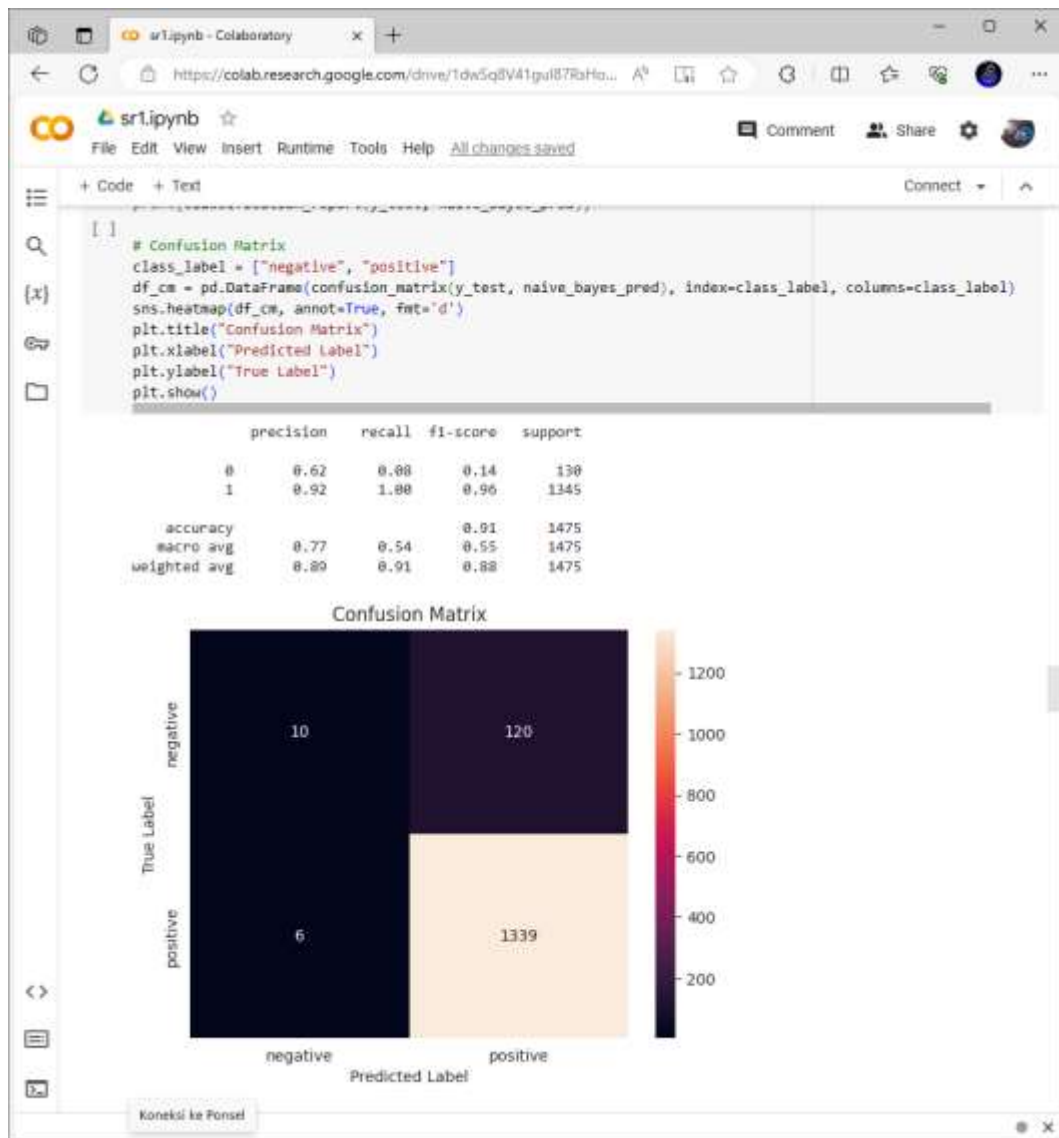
sr1.ipynb - Colaboratory
https://colab.research.google.com/drive/1dwSq8V41gul87RbHo...

CO
sr1.ipynb
File Edit View Insert Runtime Tools Help All changes saved
Comment Share
+ Code + Text
Connect

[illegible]

[ ]
# Confusion Matrix
class_label = ["negative", "positive"]
df_cm = pd.DataFrame(confusion_matrix(y_test, naive_bayes_pred), index=class_label, columns=class_label)
sns.heatmap(df_cm, annot=True, fmt='d')
plt.title("Confusion Matrix")
plt.xlabel("Predicted Label")
plt.ylabel("True Label")
plt.show()

| | precision | recall | f1-score | support |
|---|---|---|---|---|
| 0 | 0.62 | 0.08 | 0.14 | 130 |
| 1 | 0.92 | 1.00 | 0.96 | 1345 |
| accuracy | | | 0.91 | 1475 |
| macro avg | 0.77 | 0.54 | 0.55 | 1475 |
| weighted avg | 0.89 | 0.91 | 0.88 | 1475 |

Confusion Matrix

| | negative | positive |
|---|---|---|
| negative | 10 | 120 |
| positive | 6 | 1339 |

True Label
Predicted Label
1200
1000
800
600
400
200

Koneksi ke Ponsel